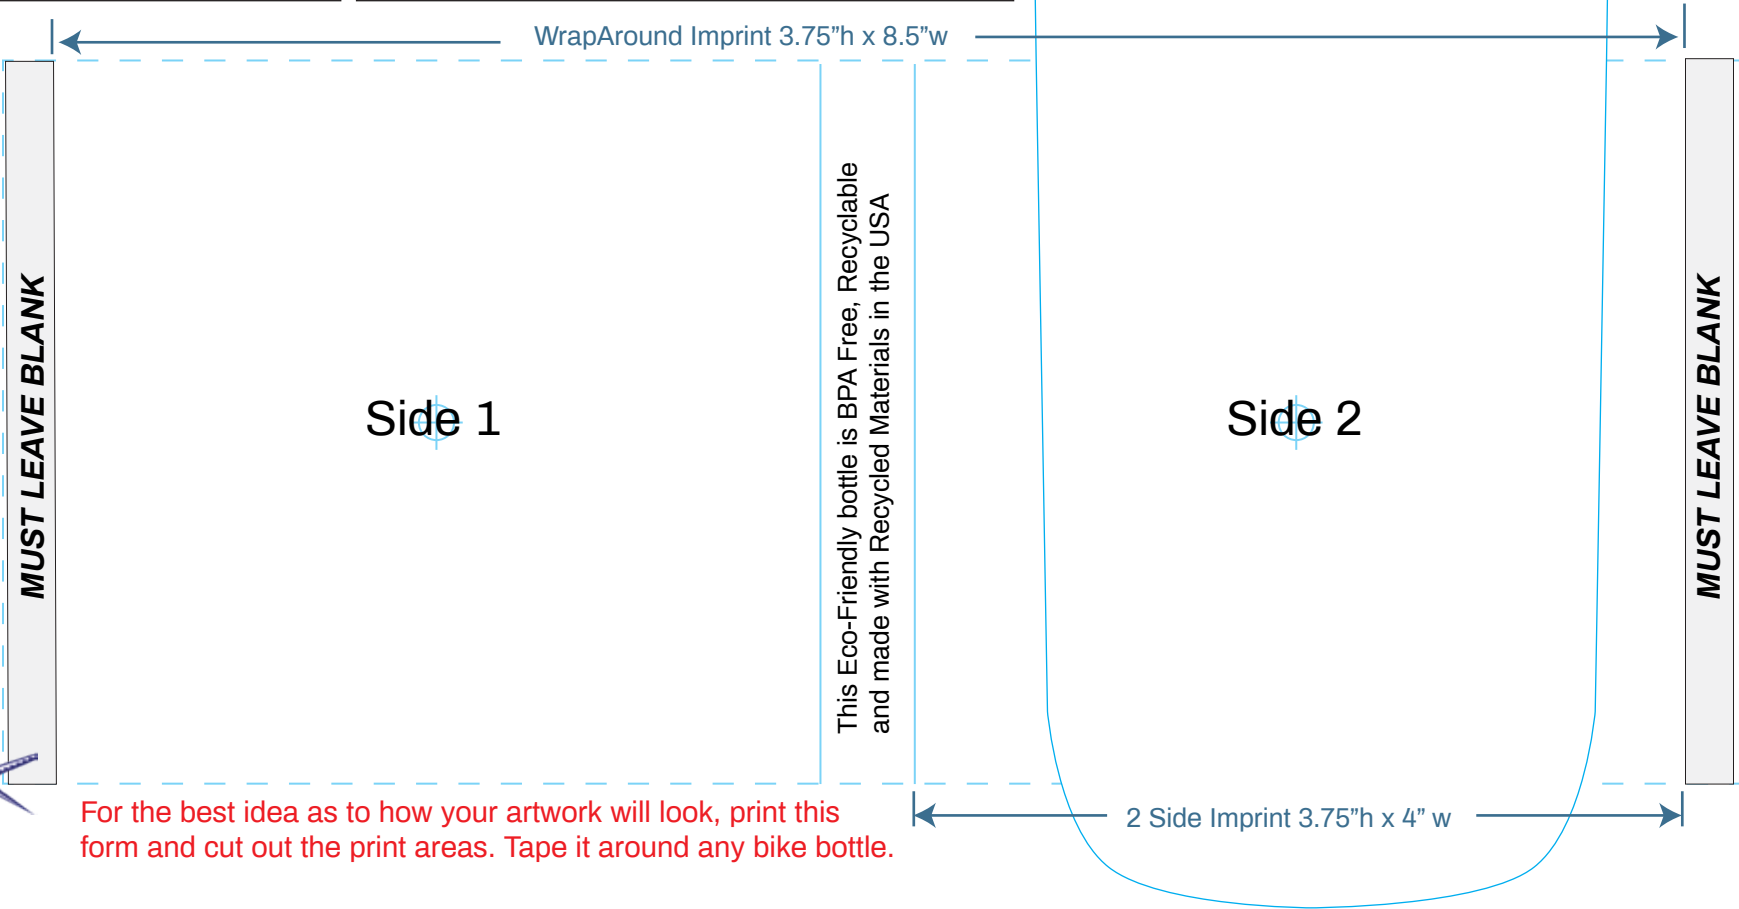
WrapAround Imprint 3.75"h x 8.5"w

MUST LEAVE BLANK

Side 1

This Eco-Friendly bottle is BPA Free, Recyclable and made with Recycled Materials in the USA

Side 2

MUST LEAVE BLANK

For the best idea as to how your artwork will look, print this form and cut out the print areas. Tape it around any bike bottle.

2 Side Imprint 3.75"h x 4" w